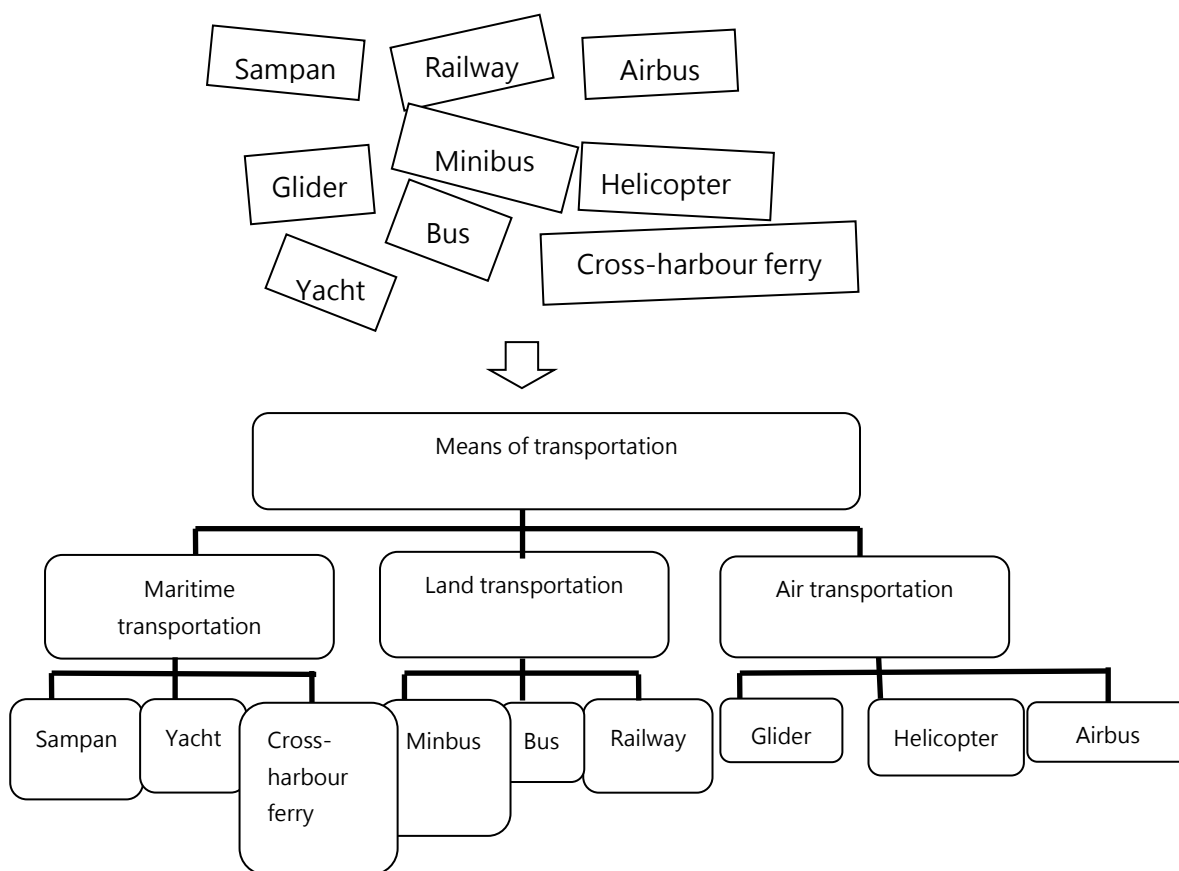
Sampan

Railway

Airbus

Minibus

Glider

Helicopter

Bus

Cross-harbour ferry

Yacht

Means of transportation

Maritime transportation

Land transportation

Air transportation

Sampan

Yacht

Cross-harbour ferry

Minbus

Bus

Railway

Glider

Helicopter

Airbus